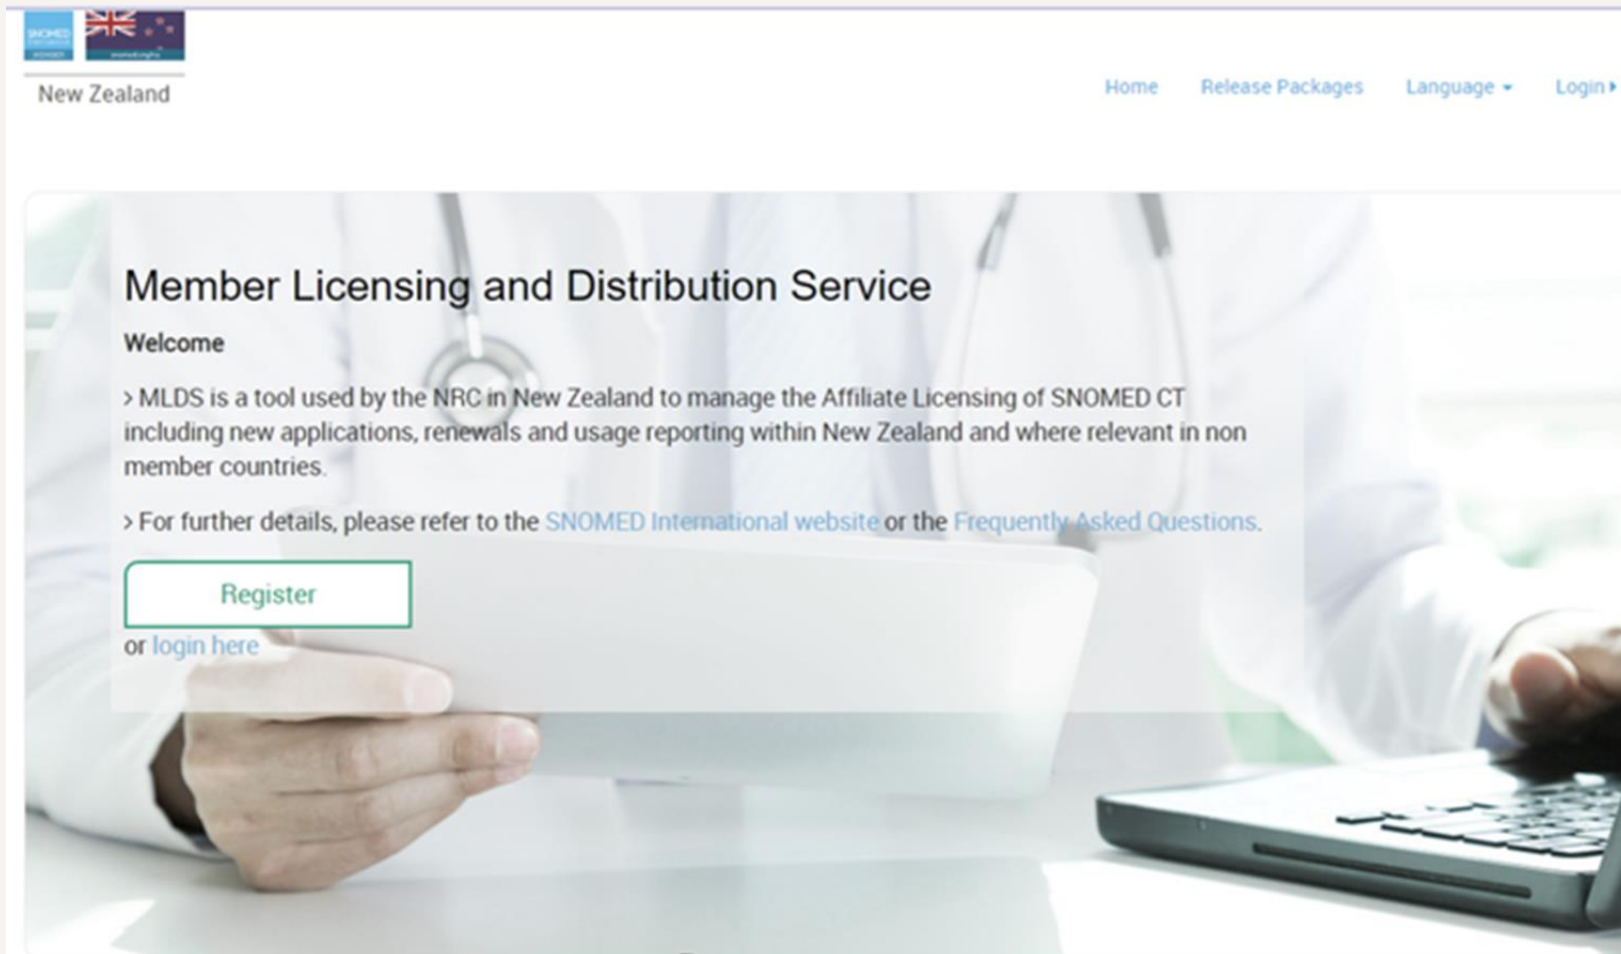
New Zealand

Home Release Packages Language Login

Member Licensing and Distribution Service

Welcome

> MLDS is a tool used by the NRC in New Zealand to manage the Affiliate Licensing of SNOMED CT including new applications, renewals and usage reporting within New Zealand and where relevant in non member countries.

> For further details, please refer to the SNOMED International website or the Frequently Asked Questions.

Register

or login here